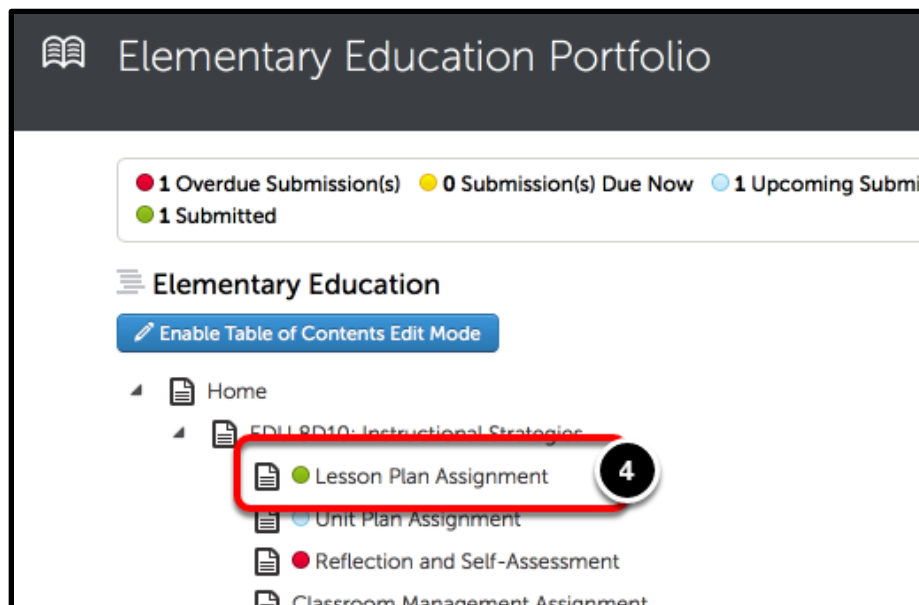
Elementary Education Portfolio

1 Overdue Submission(s) 0 Submission(s) Due Now 1 Upcoming Submi
1 Submitted

Elementary Education

Enable Table of Contents Edit Mode

Home
EDU 8D10: Instructional Strategies
Lesson Plan Assignment
4
Unit Plan Assignment
Reflection and Self-Assessment
Classroom Management Assignment